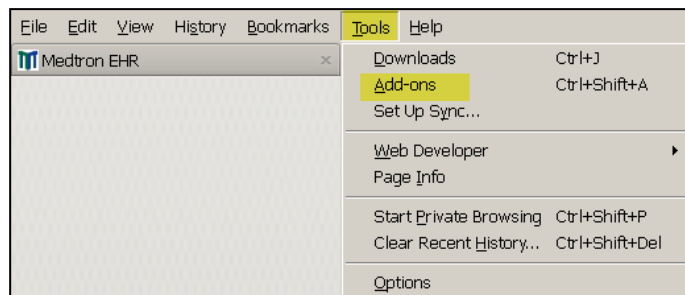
File Edit View History Bookmarks Tools Help

Medtron EHR ×

Downloads Ctrl+J
Add-ons Ctrl+Shift+A
Set Up Sync...

Web Developer
Page Info

Start Private Browsing Ctrl+Shift+P
Clear Recent History... Ctrl+Shift+Del

Options